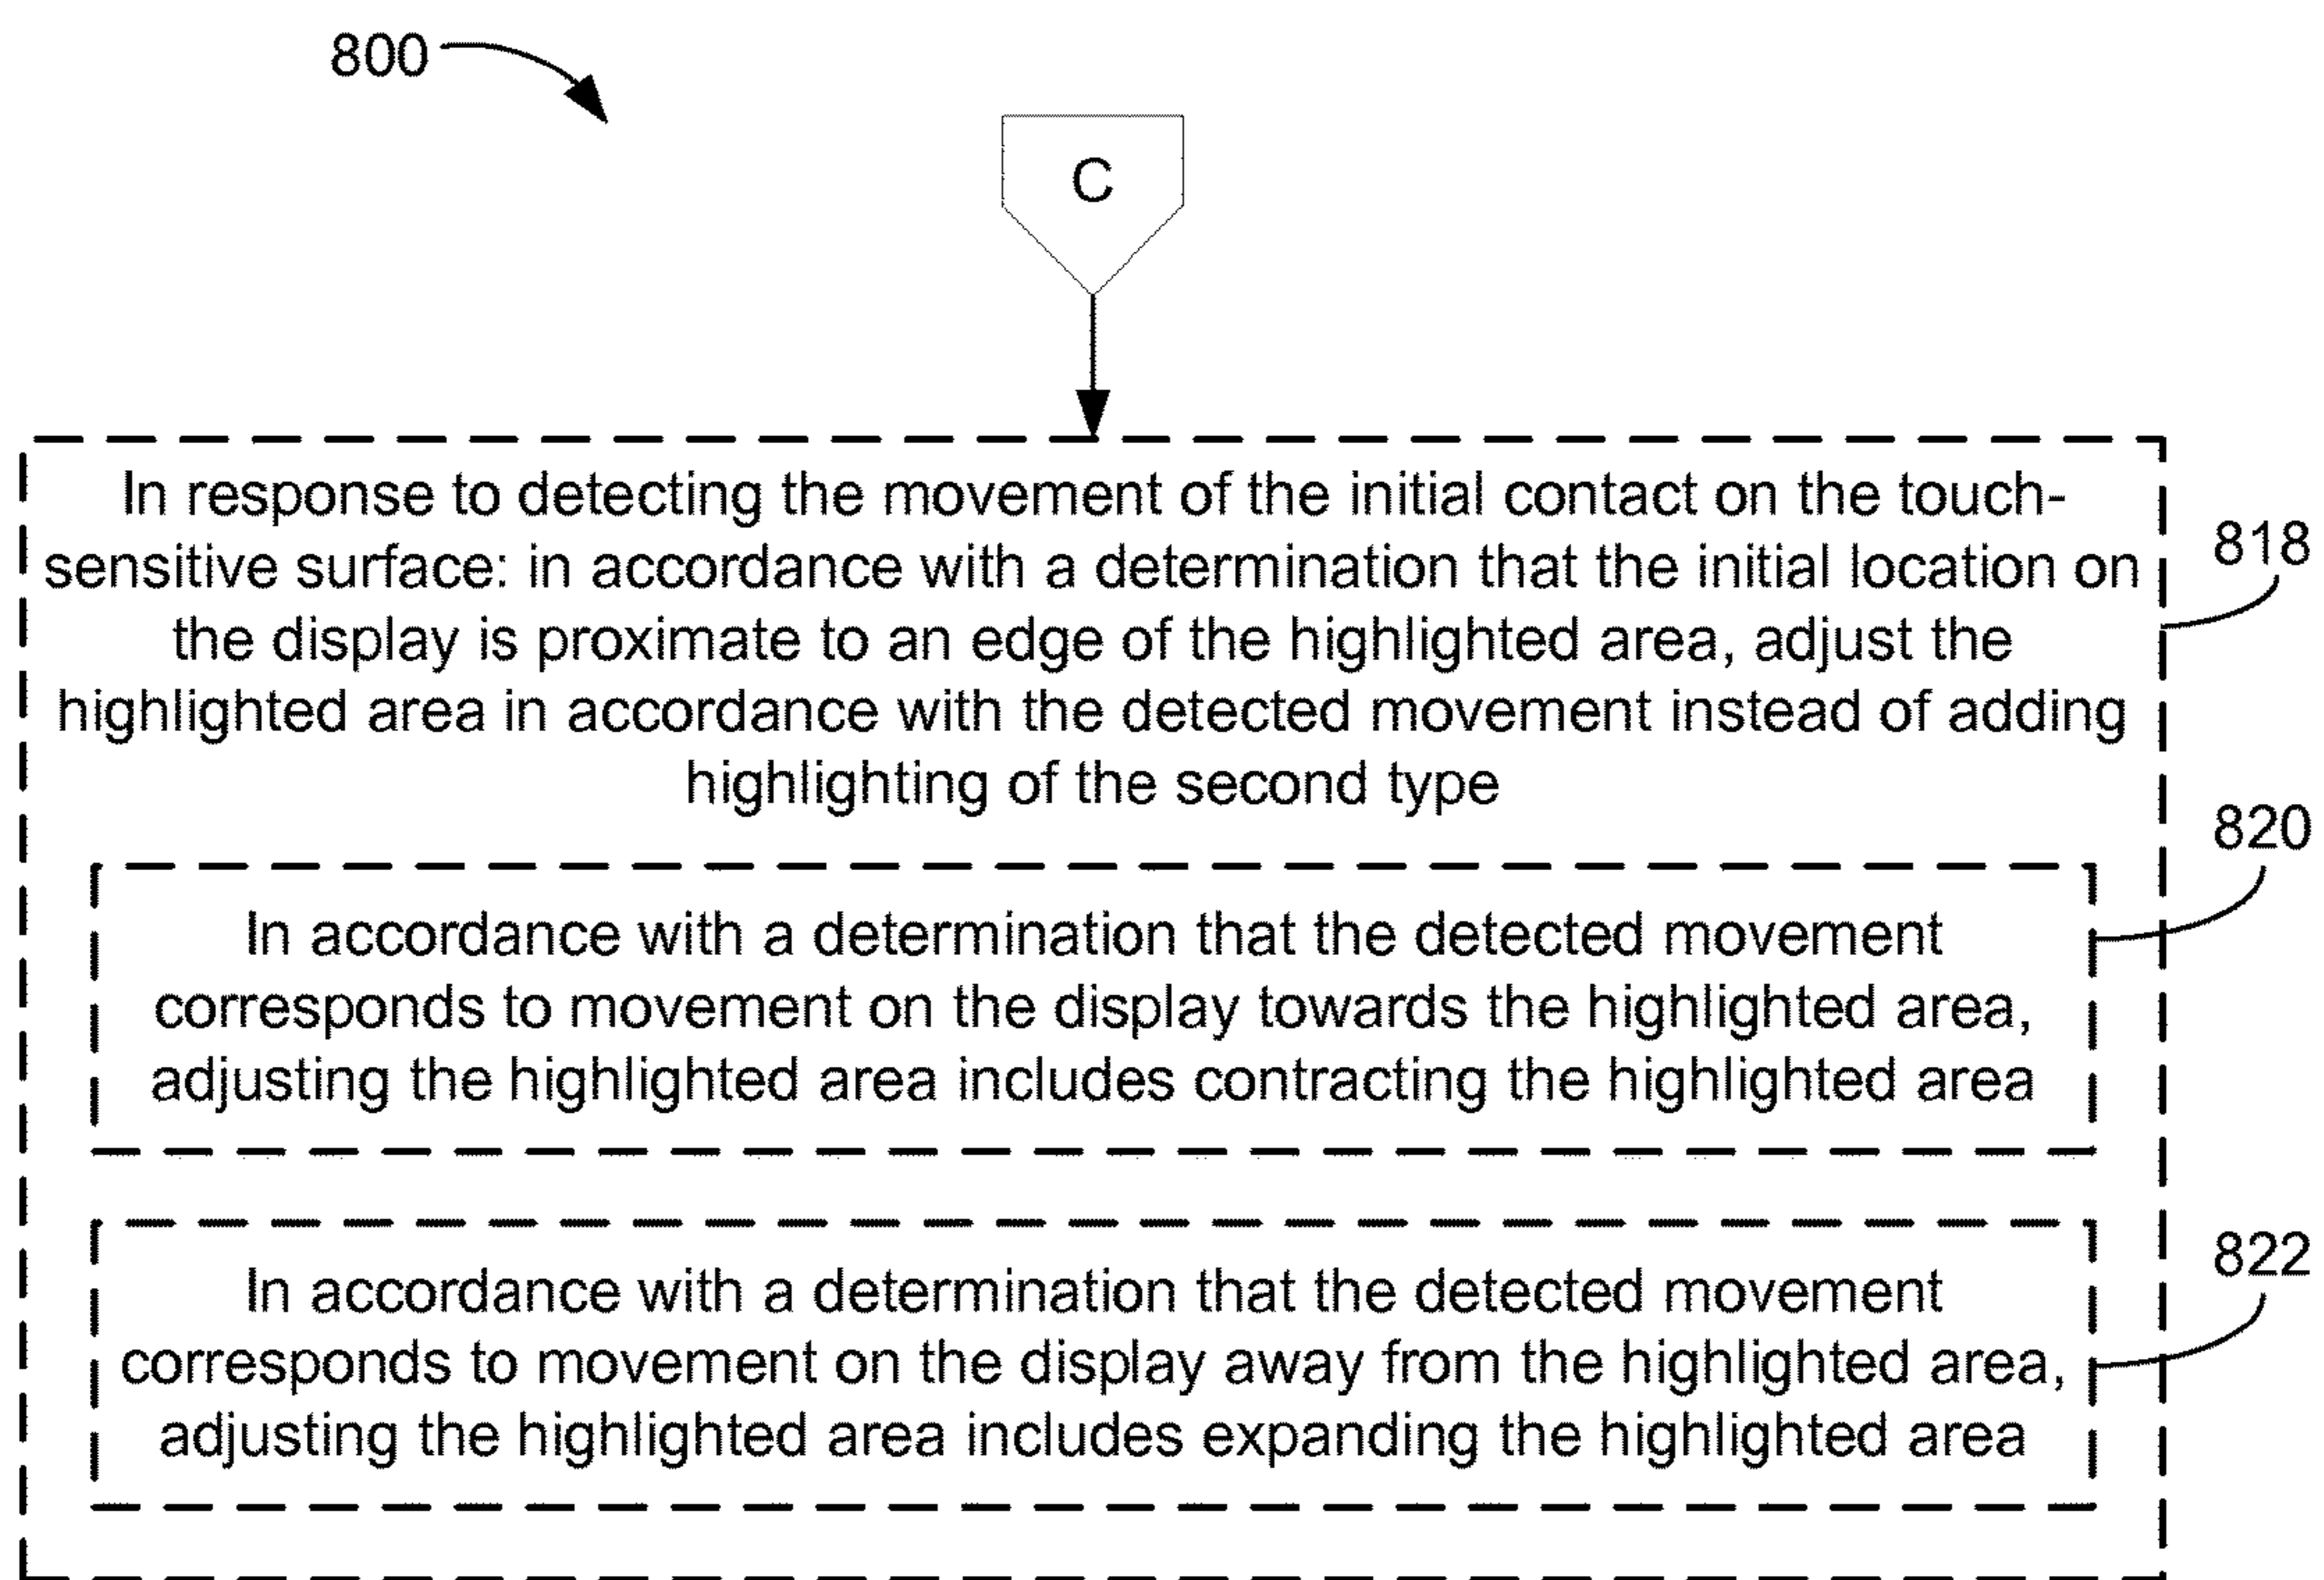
800

C

In response to detecting the movement of the initial contact on the touch-sensitive surface: in accordance with a determination that the initial location on the display is proximate to an edge of the highlighted area, adjust the highlighted area in accordance with the detected movement instead of adding highlighting of the second type

818

In accordance with a determination that the detected movement corresponds to movement on the display towards the highlighted area, adjusting the highlighted area includes contracting the highlighted area

820

In accordance with a determination that the detected movement corresponds to movement on the display away from the highlighted area, adjusting the highlighted area includes expanding the highlighted area

822